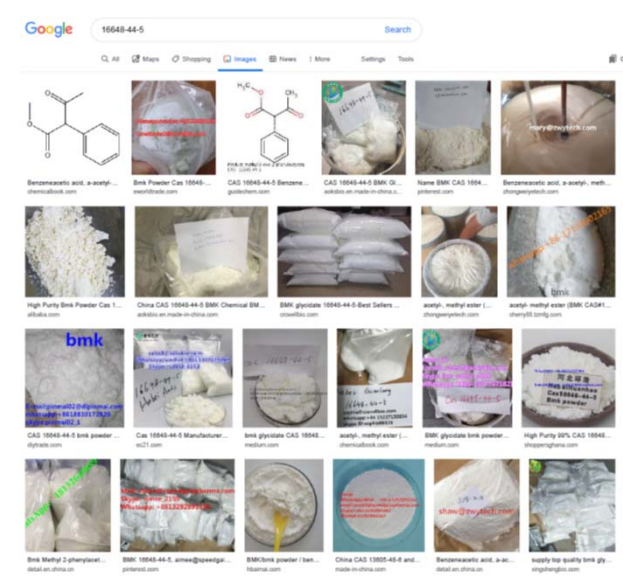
Google

16648-44-5

Search

All Maps Shopping Images News More Settings Tools

Benzeneacetic acid, a-acetyl-...
chemicalbook.com

Bmk Powder Cas 16648-...
eworldtrade.com

CAS 16648-44-5 Benzene ...
guidechem.com

CAS 16648-44-5 BMK Gl...
aoksbio.en.made-in-china.c...

Name BMK CAS 1664...
pinterest.com

mary@zwytech.com

Benzeneacetic acid, a-acetyl-, meth...
zhongweiyetech.com

High Purity Bmk Powder Cas 1...
alibaba.com

China CAS 16648-44-5 BMK Chemical BM...
aokshio.en.made-in-china.com

BMK glycidate 16648-44-5-Best Sellers ...
crowellbio.com

acetyl-, methyl ester (...
zhongweiyetech.com

bmk

acetyl- methyl ester (BMK CAS#1...
sherry95.tzmfg.com

bmk

CAS 16648-44-5 bmk powder ...
diytrade.com

Cas 16648-44-5 Manufacturer...
ec21.com

bmk glycidate CAS 16648...
medium.com

acetyl-, methyl ester (...
chemicalbook.com

BMK glycidate bmk powder...
medium.com

CAS16648-44-5
Bmk powder

High Purity 99% CAS 16648...
shoppenghana.com

Bmk Methyl 2-phenylacet...
detail.en.china.cn

BMK: 16648-44-5, aimee@speedgai...
pinterest.com

BMK|bmk powder / ben...
hbaimai.com

China CAS 13605-48-6 and...
made-in-china.com

shaw@zwytech.com

Benzeneacetic acid, a-ac...
detail.en.china.cn

supply top quality bmk gly...
xingzhengbio.com